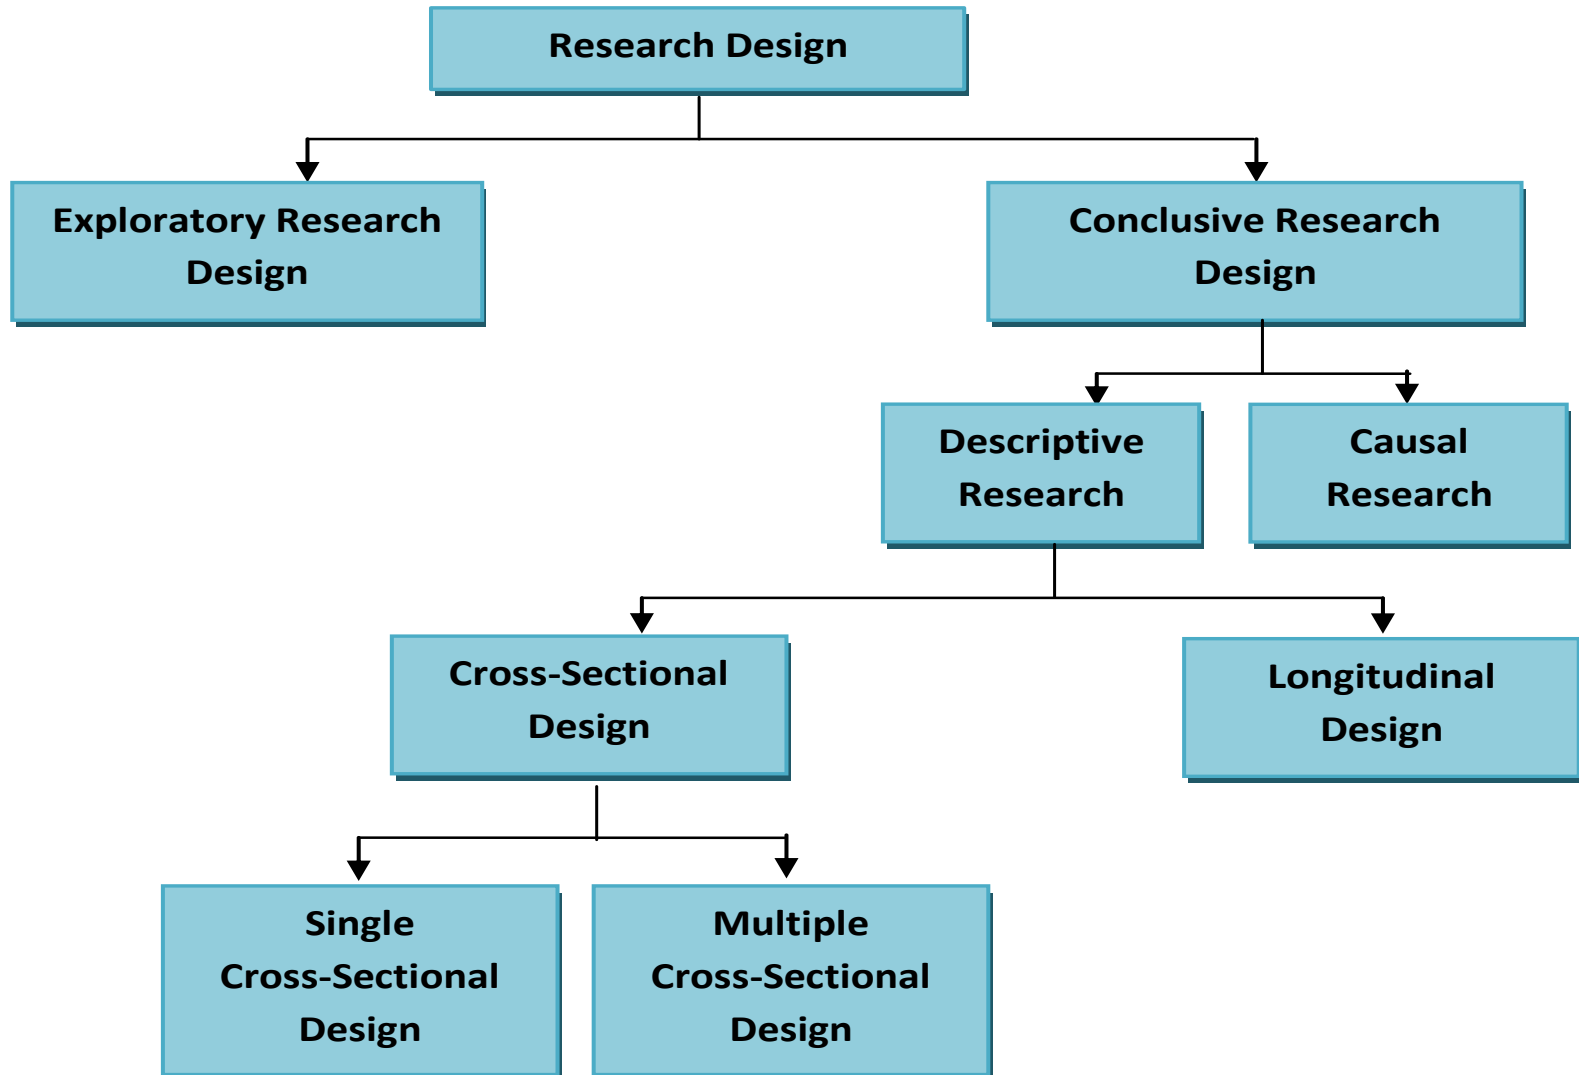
Research Design

Exploratory Research Design

Conclusive Research Design

Descriptive Research

Causal Research

Cross-Sectional Design

Longitudinal Design

Single Cross-Sectional Design

Multiple Cross-Sectional Design